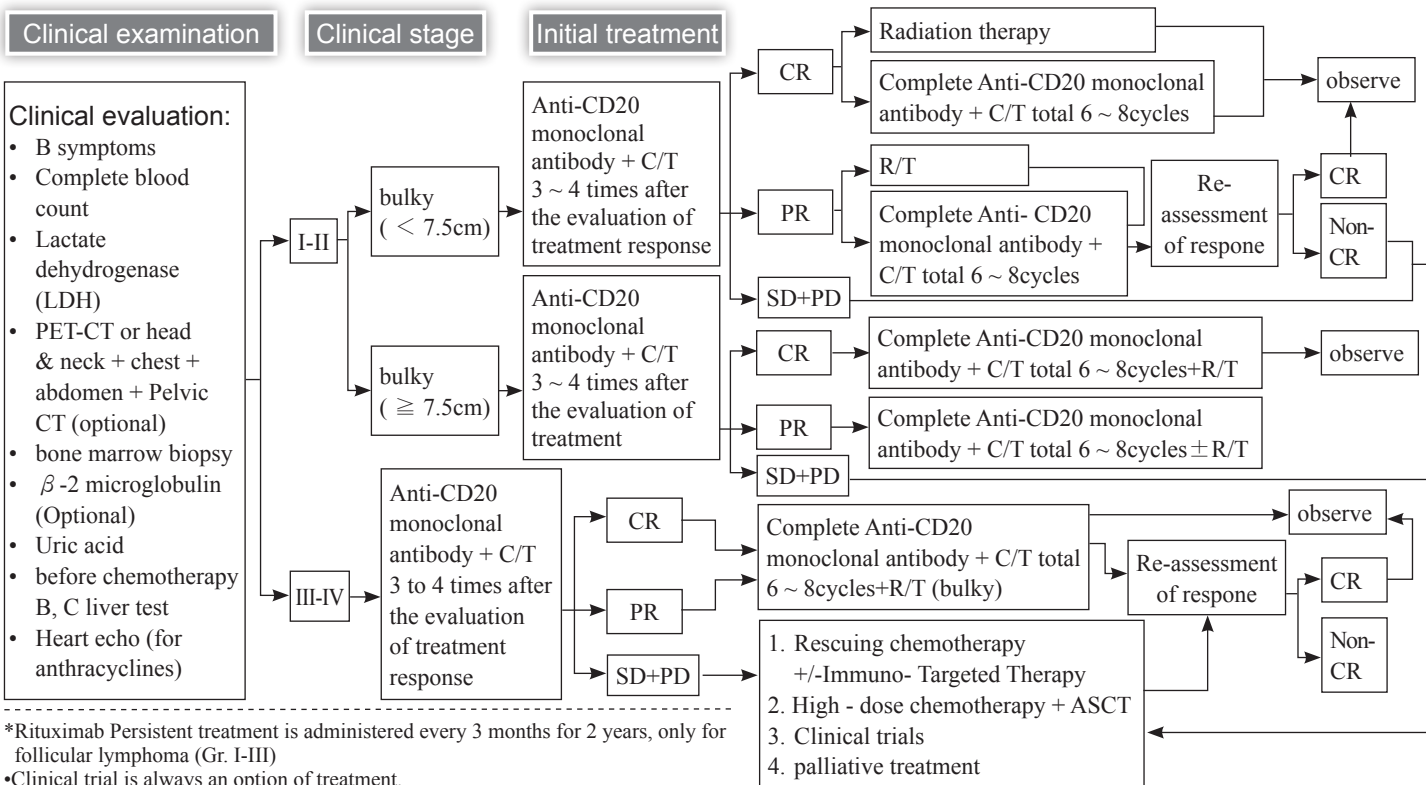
Clinical examination

Clinical stage

Initial treatment

Clinical evaluation:
• B symptoms
• Complete blood count
• Lactate dehydrogenase (LDH)
• PET-CT or head & neck + chest + abdomen + Pelvic CT (optional)
• bone marrow biopsy
• $\beta$-2 microglobulin (Optional)
• Uric acid
• before chemotherapy B, C liver test
• Heart echo (for anthracyclines)

I-II

III-IV

bulky ( < 7.5cm)

bulky ( ≧ 7.5cm)

Anti-CD20 monoclonal antibody + C/T 3 ~ 4 times after the evaluation of treatment response

Anti-CD20 monoclonal antibody + C/T 3 ~ 4 times after the evaluation of treatment

Anti-CD20 monoclonal antibody + C/T 3 to 4 times after the evaluation of treatment response

CR

Radiation therapy

Complete Anti-CD20 monoclonal antibody + C/T total 6 ~ 8cycles

observe

PR

R/T

Complete Anti- CD20 monoclonal antibody + C/T total 6 ~ 8cycles

Re-assessment of respone

CR

Non-CR

SD+PD

CR

Complete Anti-CD20 monoclonal antibody + C/T total 6 ~ 8cycles+R/T

observe

PR

Complete Anti-CD20 monoclonal antibody + C/T total 6 ~ 8cycles ± R/T

SD+PD

CR

PR

SD+PD

Complete Anti-CD20 monoclonal antibody + C/T total 6 ~ 8cycles+R/T (bulky)

observe

Re-assessment of respone

CR

Non-CR

1. Rescuing chemotherapy +/-Immuno- Targeted Therapy
2. High - dose chemotherapy + ASCT
3. Clinical trials
4. palliative treatment

*Rituximab Persistent treatment is administered every 3 months for 2 years, only for follicular lymphoma (Gr. I-III)
•Clinical trial is always an option of treatment.